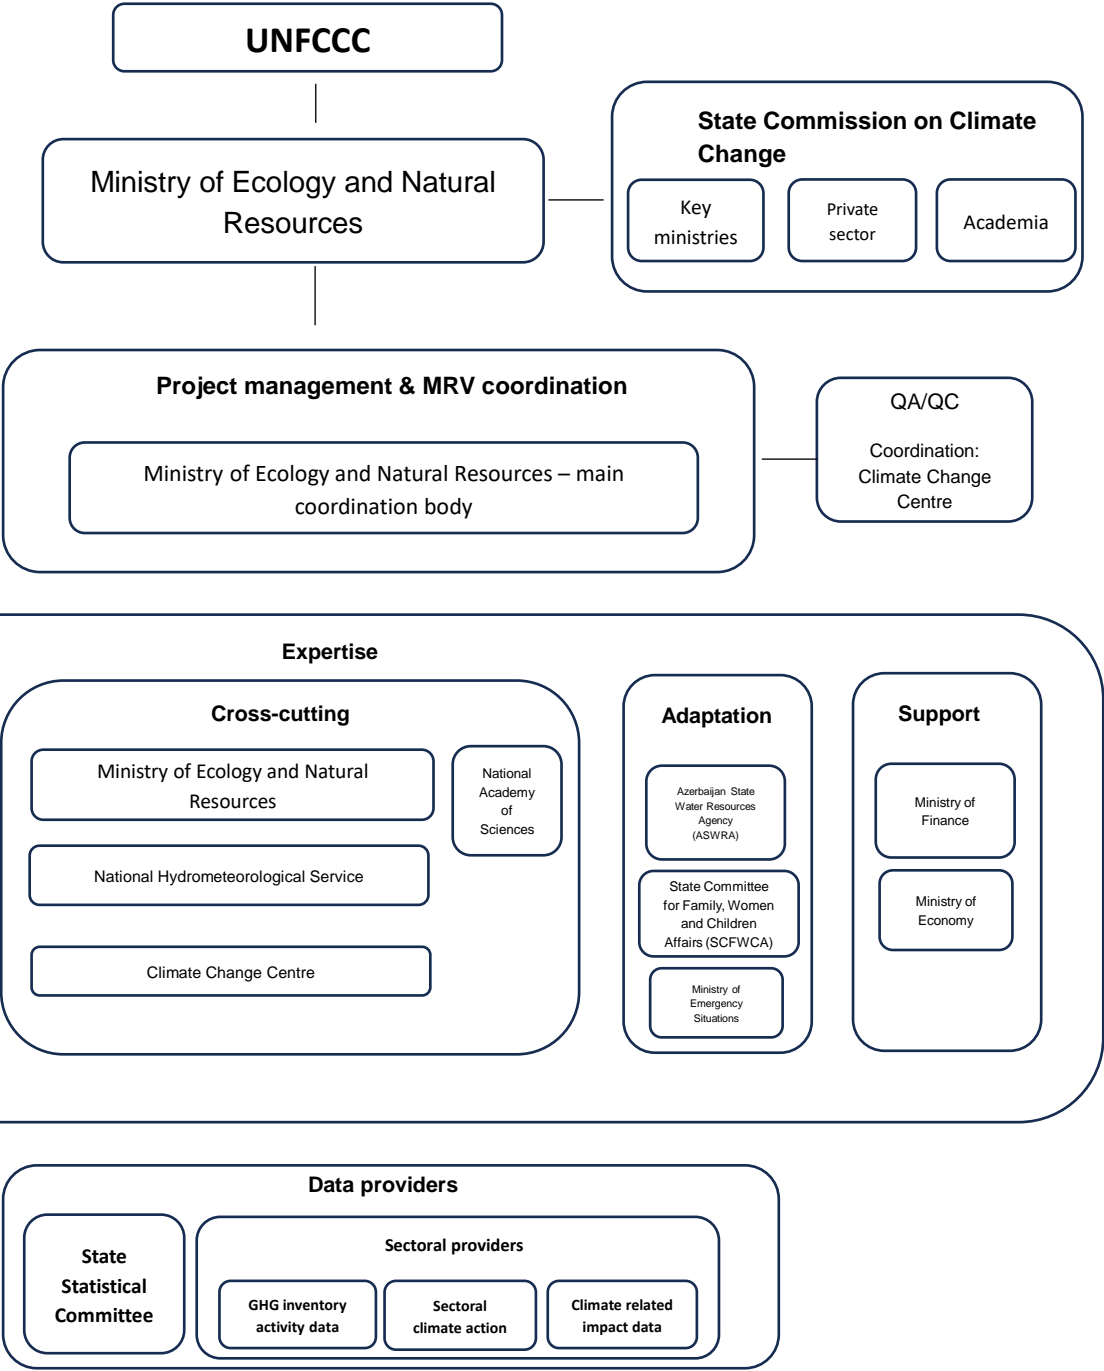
UNFCCC

Ministry of Ecology and Natural Resources

State Commission on Climate Change

Key ministries

Private sector

Academia

Project management & MRV coordination

Ministry of Ecology and Natural Resources – main coordination body

QA/QC

Coordination: Climate Change Centre

Expertise

Cross-cutting

Ministry of Ecology and Natural Resources

National Academy of Sciences

National Hydrometeorological Service

Climate Change Centre

Adaptation

Azerbaijan State Water Resources Agency (ASWRA)

State Committee for Family, Women and Children Affairs (SCFWCA)

Ministry of Emergency Situations

Support

Ministry of Finance

Ministry of Economy

Data providers

State Statistical Committee

Sectoral providers

GHG inventory activity data

Sectoral climate action

Climate related impact data